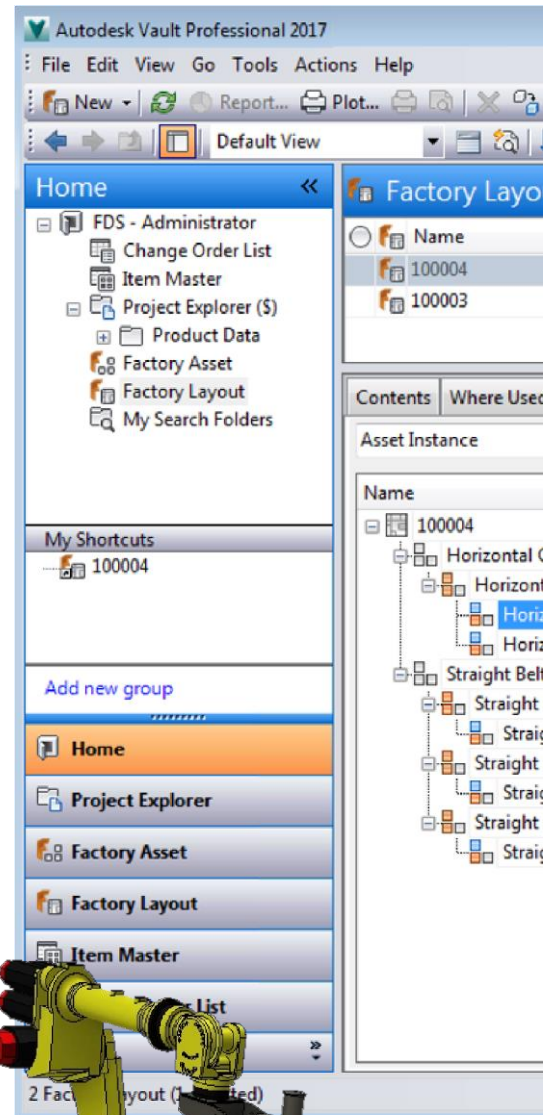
Autodesk Vault Professional 2017

File Edit View Go Tools Actions Help

New Report... Plot...

Default View

Home

FDS - Administrator
Change Order List
Item Master
Project Explorer ($)
Product Data
Factory Asset
Factory Layout
My Search Folders

My Shortcuts
100004

Add new group

Home
Project Explorer
Factory Asset
Factory Layout
Item Master
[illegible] List

2 Fac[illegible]yout (1 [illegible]ted)

Factory Layo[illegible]

Name
100004
100003

Contents Where Use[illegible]

Asset Instance

Name
100004
Horizontal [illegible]
Horizont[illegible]
Horiz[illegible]
Horiz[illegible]
Straight Belt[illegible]
Straight
Straig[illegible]
Straight
Straig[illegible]
Straight
Straig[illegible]